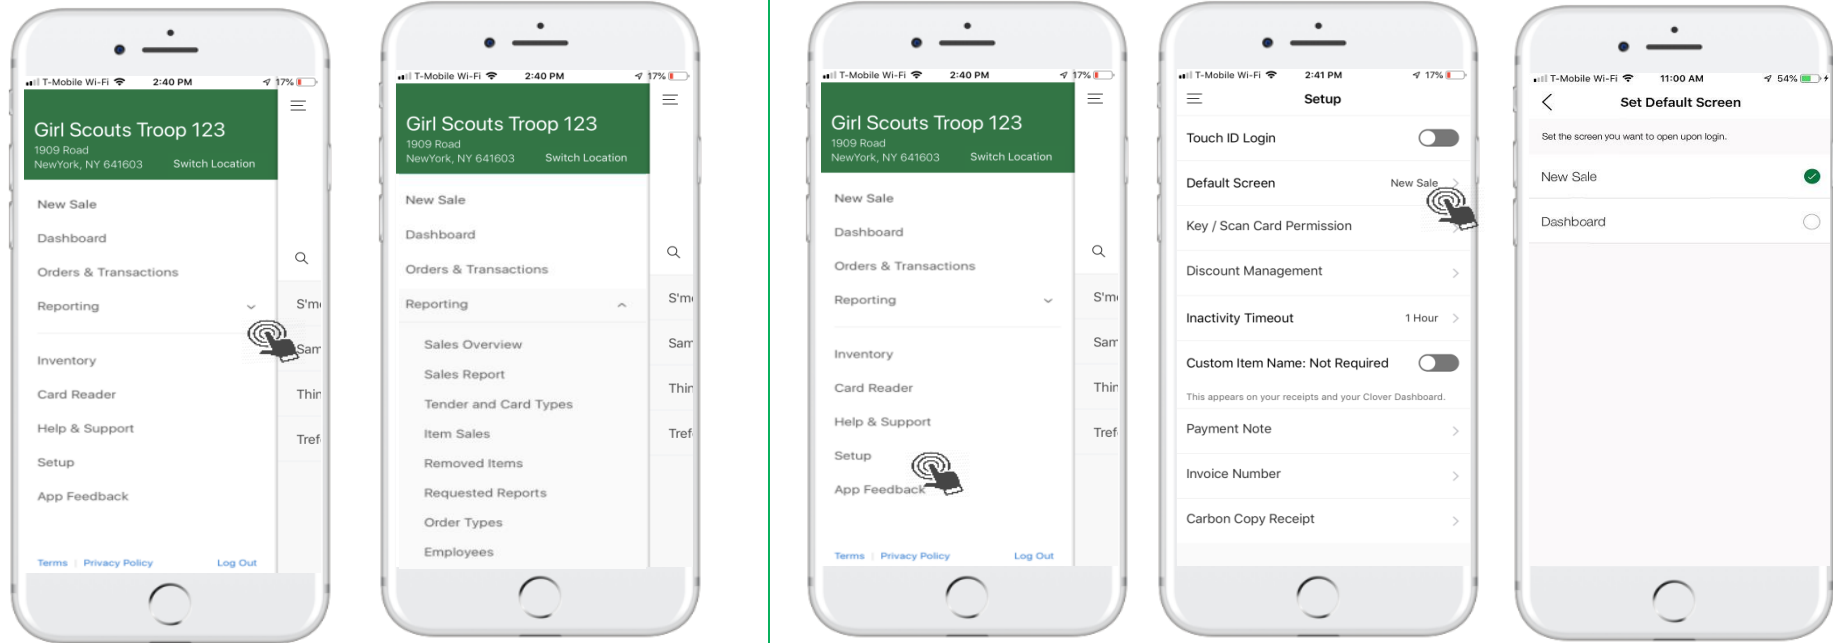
T-Mobile Wi-Fi 2:40 PM 17%

Girl Scouts Troop 123
1909 Road
NewYork, NY 641603 Switch Location

New Sale
Dashboard
Orders & Transactions
Reporting
Inventory
Card Reader
Help & Support
Setup
App Feedback

Terms | Privacy Policy Log Out

S'm
Sam
Thir
Tref

T-Mobile Wi-Fi 2:40 PM 17%

Girl Scouts Troop 123
1909 Road
NewYork, NY 641603 Switch Location

New Sale
Dashboard
Orders & Transactions
Reporting
Sales Overview
Sales Report
Tender and Card Types
Item Sales
Removed Items
Requested Reports
Order Types
Employees

S'm
Sam
Thir
Tref

T-Mobile Wi-Fi 2:40 PM 17%

Girl Scouts Troop 123
1909 Road
NewYork, NY 641603 Switch Location

New Sale
Dashboard
Orders & Transactions
Reporting
Inventory
Card Reader
Help & Support
Setup
App Feedback

Terms | Privacy Policy Log Out

S'm
Sam
Thir
Tref

T-Mobile Wi-Fi 2:41 PM 17%

Setup

Touch ID Login
Default Screen New Sale
Key / Scan Card Permission
Discount Management
Inactivity Timeout 1 Hour
Custom Item Name: Not Required
This appears on your receipts and your Clover Dashboard.
Payment Note
Invoice Number
Carbon Copy Receipt

T-Mobile Wi-Fi 11:00 AM 54%

Set Default Screen

Set the screen you want to open upon login.

New Sale
Dashboard